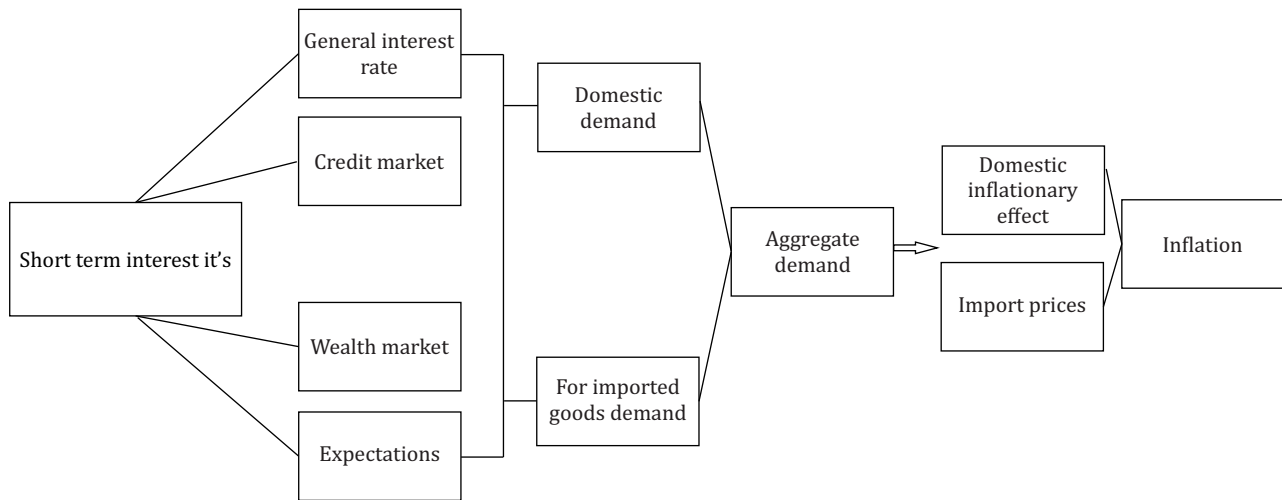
Short term interest it’s

General interest rate

Credit market

Wealth market

Expectations

Domestic demand

For imported goods demand

Aggregate demand

Domestic inflationary effect

Import prices

Inflation